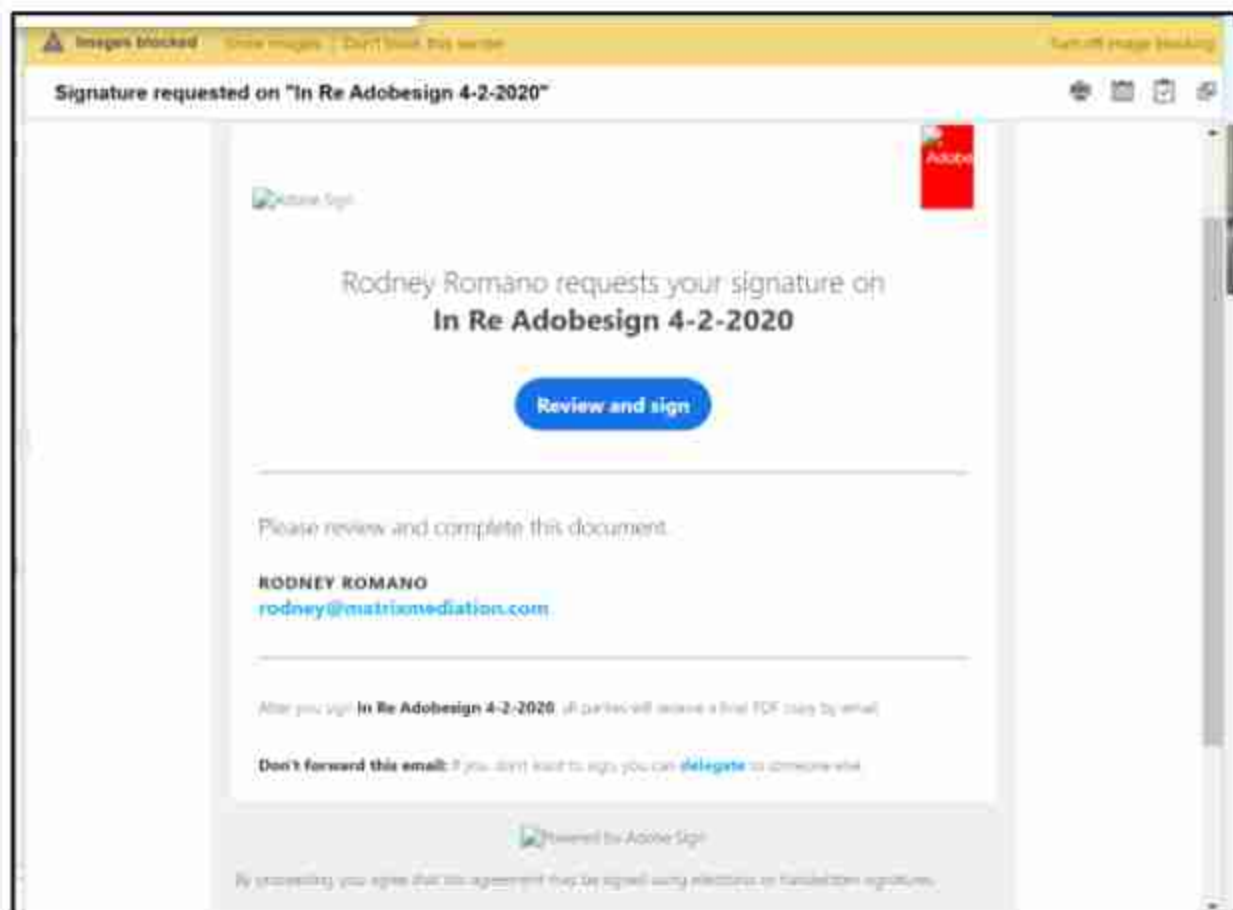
Images blocked Show images | Don't block this sender Turn off image blocking

Signature requested on "In Re Adobesign 4-2-2020"

Adobe

Adobe Sign

Rodney Romano requests your signature on
In Re Adobesign 4-2-2020

Review and sign

Please review and complete this document.

RODNEY ROMANO
rodney@matrixmediation.com

After you sign In Re Adobesign 4-2-2020, all parties will receive a final PDF copy by email.

Don't forward this email: If you don't want to sign you can delegate to someone else.

Powered by Adobe Sign

By proceeding you agree that this agreement may be signed using electronic or handwritten signatures.